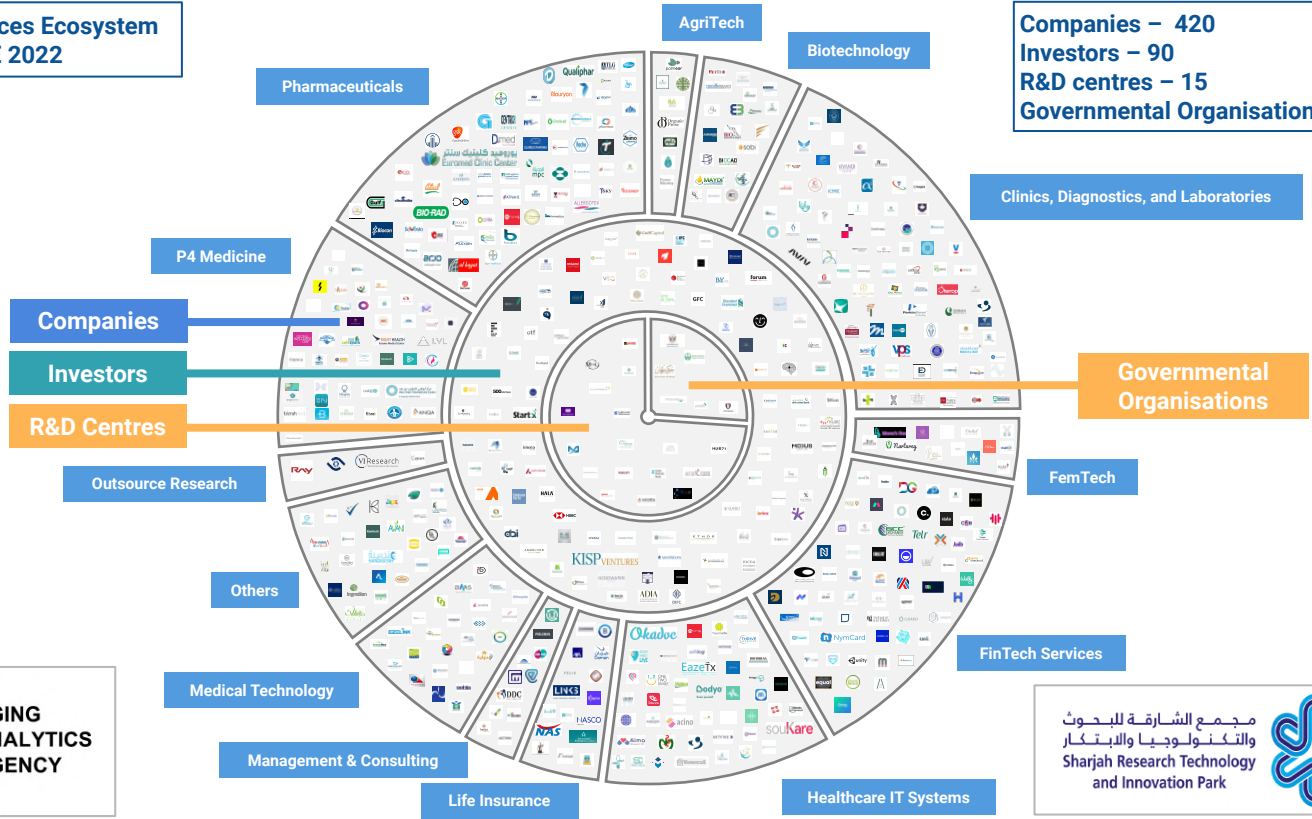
ces Ecosystem
E 2022

Companies – 420
Investors – 90
R&D centres – 15
Governmental Organisation

AgriTech

Biotechnology

Pharmaceuticals

Clinics, Diagnostics, and Laboratories

P4 Medicine

Companies

Investors

R&D Centres

Governmental Organisations

Outsource Research

FemTech

Others

FinTech Services

Medical Technology

Management & Consulting

Life Insurance

Healthcare IT Systems

GING
NALYTICS
GENCY

مجمع الشارقة للبحوث والتكنولوجيا والابتكار
Sharjah Research Technology and Innovation Park

Qualiphar
BIO-RAD
Euromed Clinic Center
VIResearch
KISP VENTURES
ADIA
Startx
HSBC
forum
GFC
VPS
Okadoc
EazeTx
Dodyo
acino
soukare
NymCard
equal
LVL
NAS
NASCO
LNKS
DDC
DG
Tell
Riorleng
MOHUB
HUB71